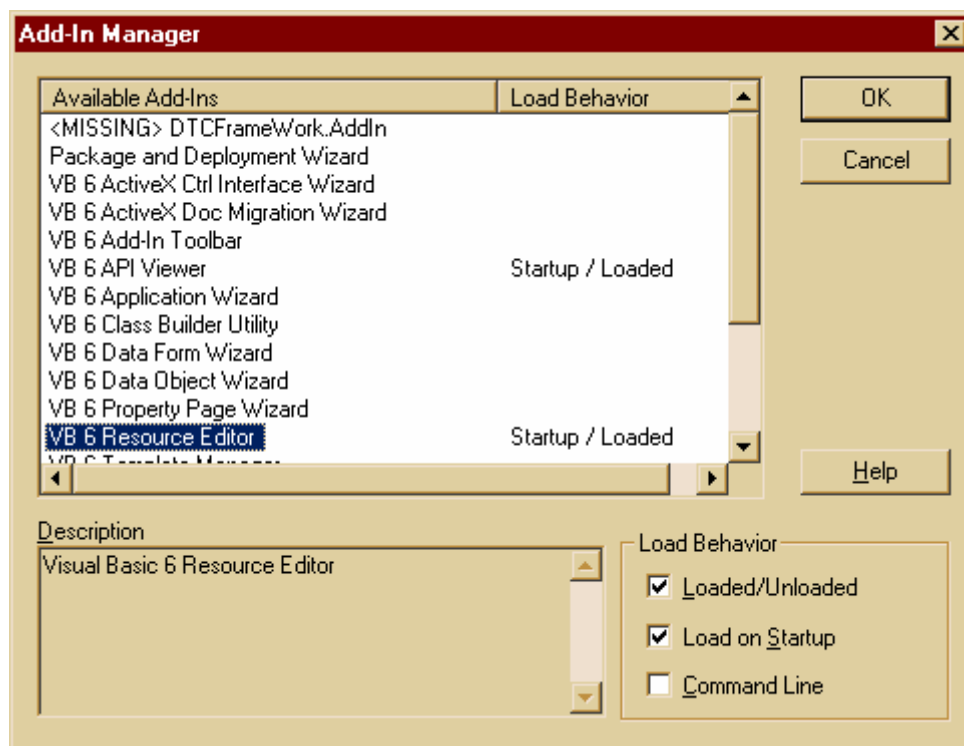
Add-In Manager

| Available Add-Ins | Load Behavior |
|---|---|
| <MISSING> DTCFrameWork.AddIn | |
| Package and Deployment Wizard | |
| VB 6 ActiveX Ctrl Interface Wizard | |
| VB 6 ActiveX Doc Migration Wizard | |
| VB 6 Add-In Toolbar | |
| VB 6 API Viewer | Startup / Loaded |
| VB 6 Application Wizard | |
| VB 6 Class Builder Utility | |
| VB 6 Data Form Wizard | |
| VB 6 Data Object Wizard | |
| VB 6 Property Page Wizard | |
| VB 6 Resource Editor | Startup / Loaded |
| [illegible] | |

OK

Cancel

Help

Description

Visual Basic 6 Resource Editor

Load Behavior

Loaded/Unloaded

Load on Startup

Command Line